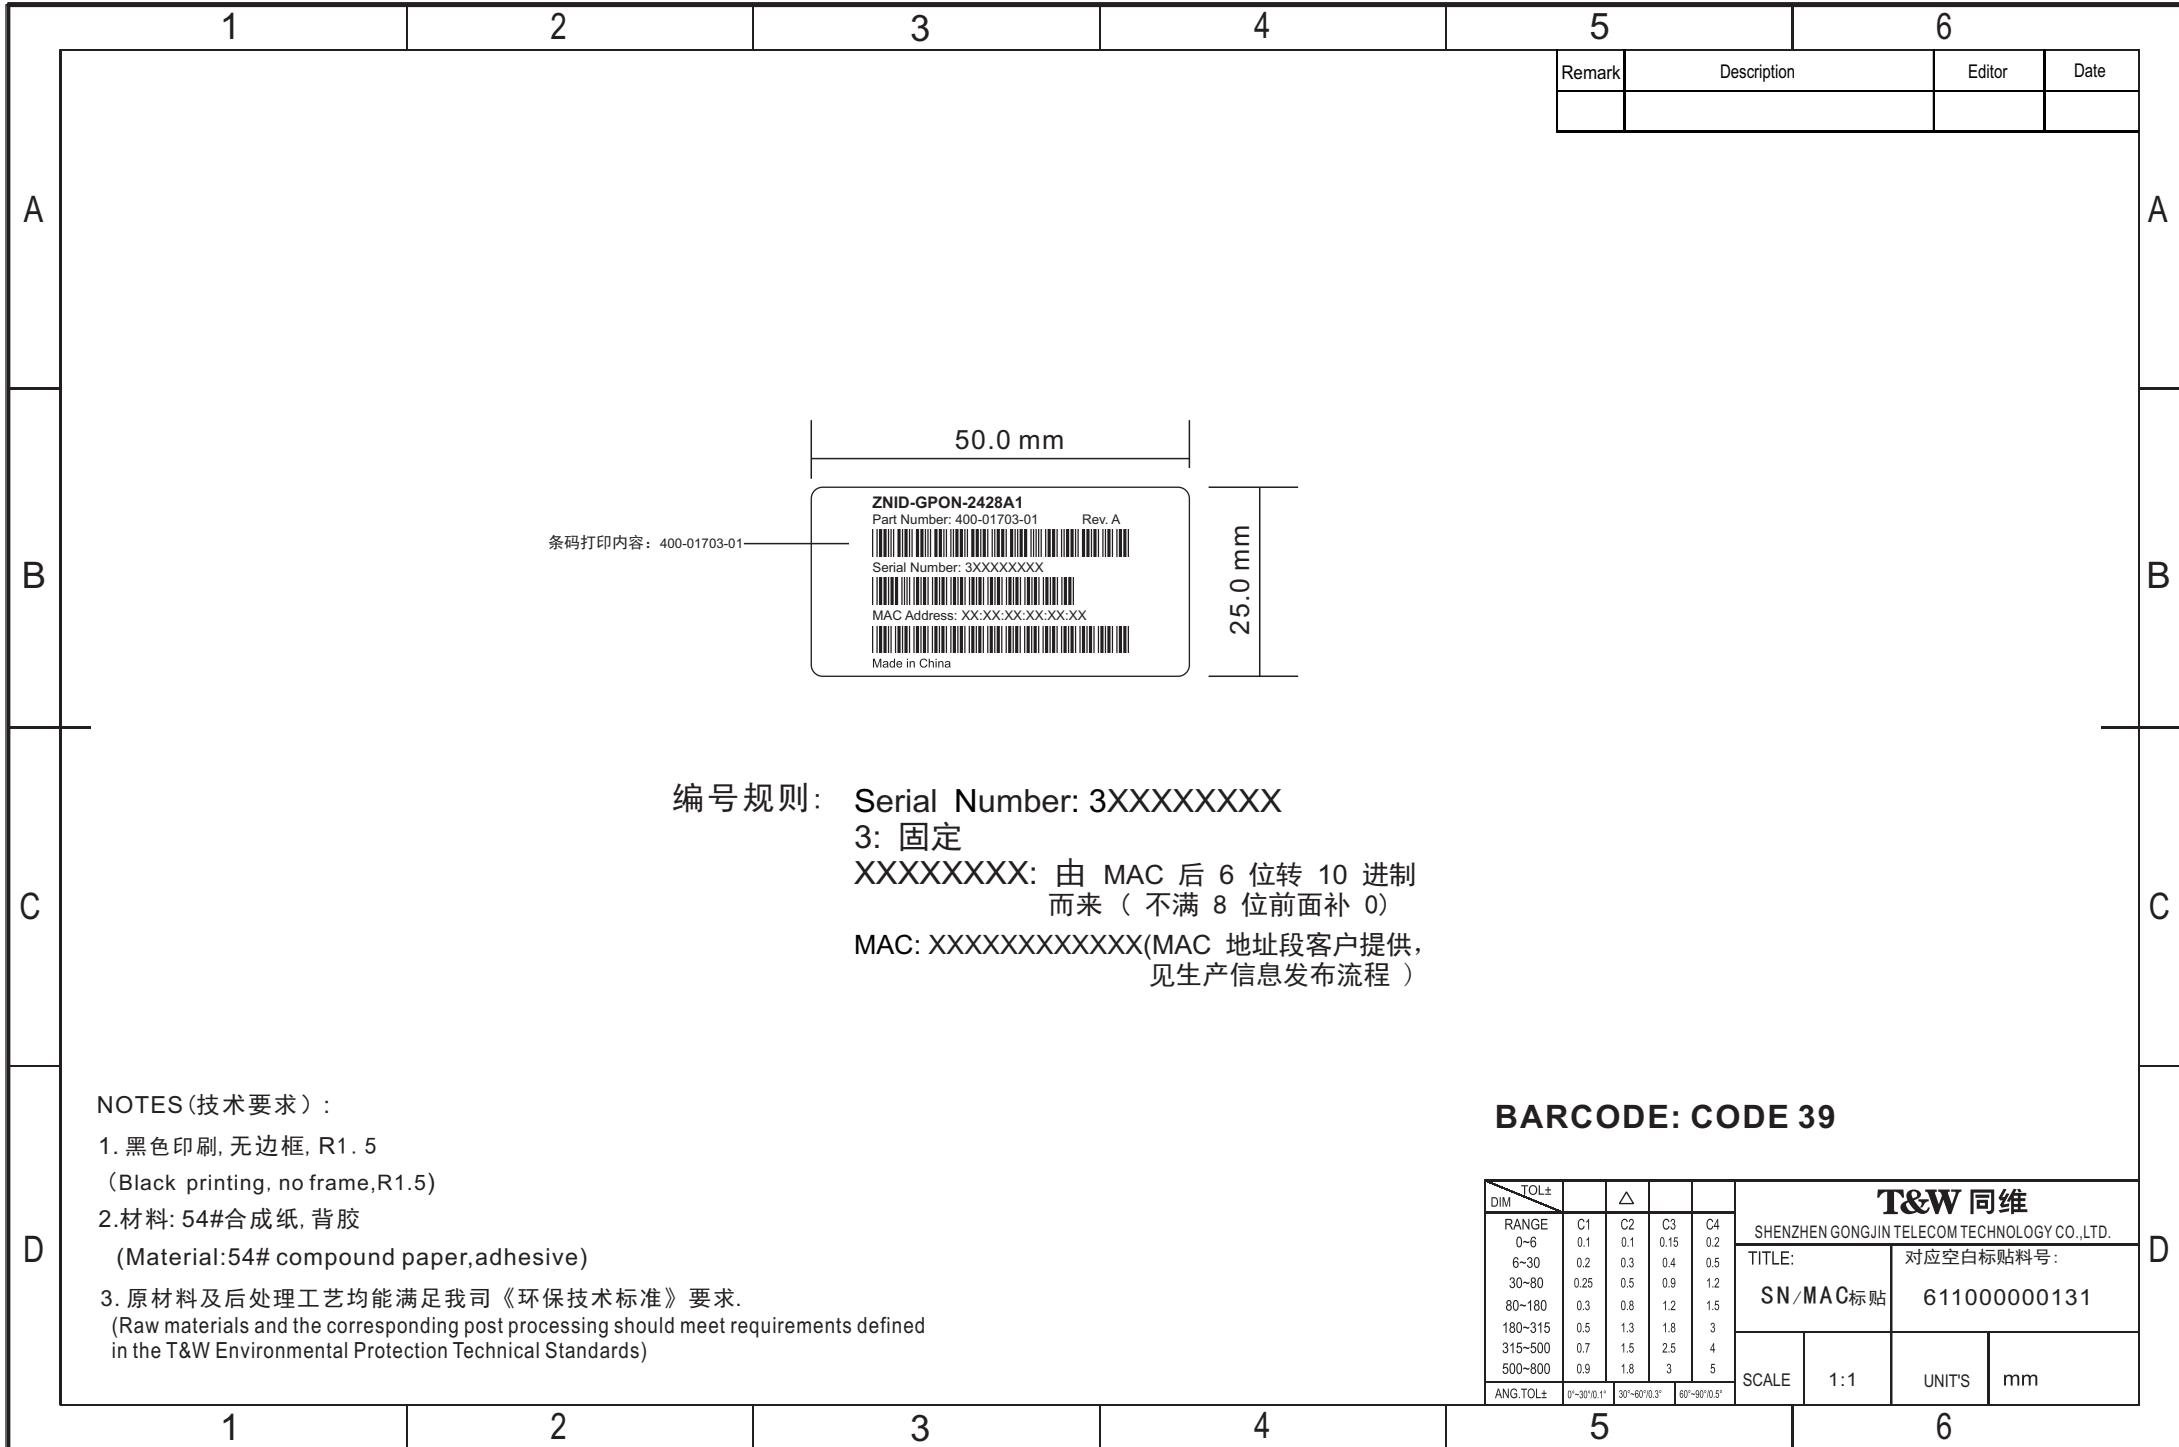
1 2 3 4 5 6

| Remark | Description | Editor | Date |
|---|---|---|---|
| | | | |

A

B

C

D

50.0 mm

25.0 mm

条码打印内容：400-01703-01

ZNID-GPON-2428A1
Part Number: 400-01703-01 Rev. A
Serial Number: 3XXXXXXXX
MAC Address: XX:XX:XX:XX:XX:XX
Made in China

编号规则: Serial Number: 3XXXXXXXX
3: 固定
XXXXXXXX: 由 MAC 后 6 位转 10 进制而来（不满 8 位前面补 0）
MAC: XXXXXXXXXXXX(MAC 地址段客户提供，见生产信息发布流程）

NOTES(技术要求）:
1. 黑色印刷, 无边框, R1. 5
(Black printing, no frame,R1.5)
2.材料: 54#合成纸, 背胶
(Material:54# compound paper,adhesive)
3. 原材料及后处理工艺均能满足我司《环保技术标准》要求.
(Raw materials and the corresponding post processing should meet requirements defined in the T&W Environmental Protection Technical Standards)

BARCODE: CODE 39

| DIM TOL± | | △ | | |
|---|---|---|---|---|
| RANGE | C1 | C2 | C3 | C4 |
| 0~6 | 0.1 | 0.1 | 0.15 | 0.2 |
| 6~30 | 0.2 | 0.3 | 0.4 | 0.5 |
| 30~80 | 0.25 | 0.5 | 0.9 | 1.2 |
| 80~180 | 0.3 | 0.8 | 1.2 | 1.5 |
| 180~315 | 0.5 | 1.3 | 1.8 | 3 |
| 315~500 | 0.7 | 1.5 | 2.5 | 4 |
| 500~800 | 0.9 | 1.8 | 3 | 5 |
| ANG.TOL± | 0°~30°/0.1° | 30°~60°/0.3° | 60°~90°/0.5° | |

T&W 同维
SHENZHEN GONGJIN TELECOM TECHNOLOGY CO.,LTD.
TITLE: SN/MAC标贴
对应空白标贴料号: 611000000131
SCALE 1:1
UNIT'S mm

1 2 3 4 5 6